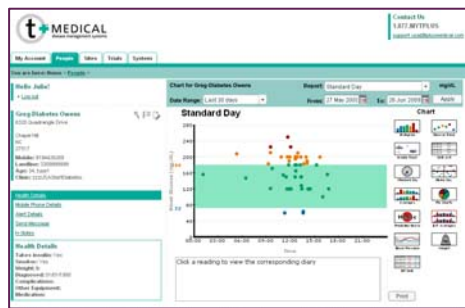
t+MEDICAL
disease management systems

Contact Us
1.877.MYTPLUS
support.us@tplusmedical.com

My Account
People
Sites
Trials
Systems

You are here: Home > People >

Hello Julie!
» Logout

Greg Diabetes Owens
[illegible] Quadrangle Drive
Chapel Hill
NC
27517
Mobile: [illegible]
Landline: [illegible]
Age: 34, Type I
Clinic: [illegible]

Health Details
Mobile Phone Details
Alert Details
Send Message
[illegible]

Health Details
Takes Insulin: Yes
Smoker: Yes
Height: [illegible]
Diagnosed: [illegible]
Complications:
Other Equipment:
Medications:

Chart for Greg Diabetes Owens
Report: Standard Day
mg/dL
Date Range: Last 30 days
From: 27 Mar 2009
To: 26 Jun 2009
Apply

Standard Day
Chart
280
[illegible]
00:00 03:00 06:00 09:00 12:00 15:00 18:00 21:00
Time

Click a reading to view the corresponding diary
Print